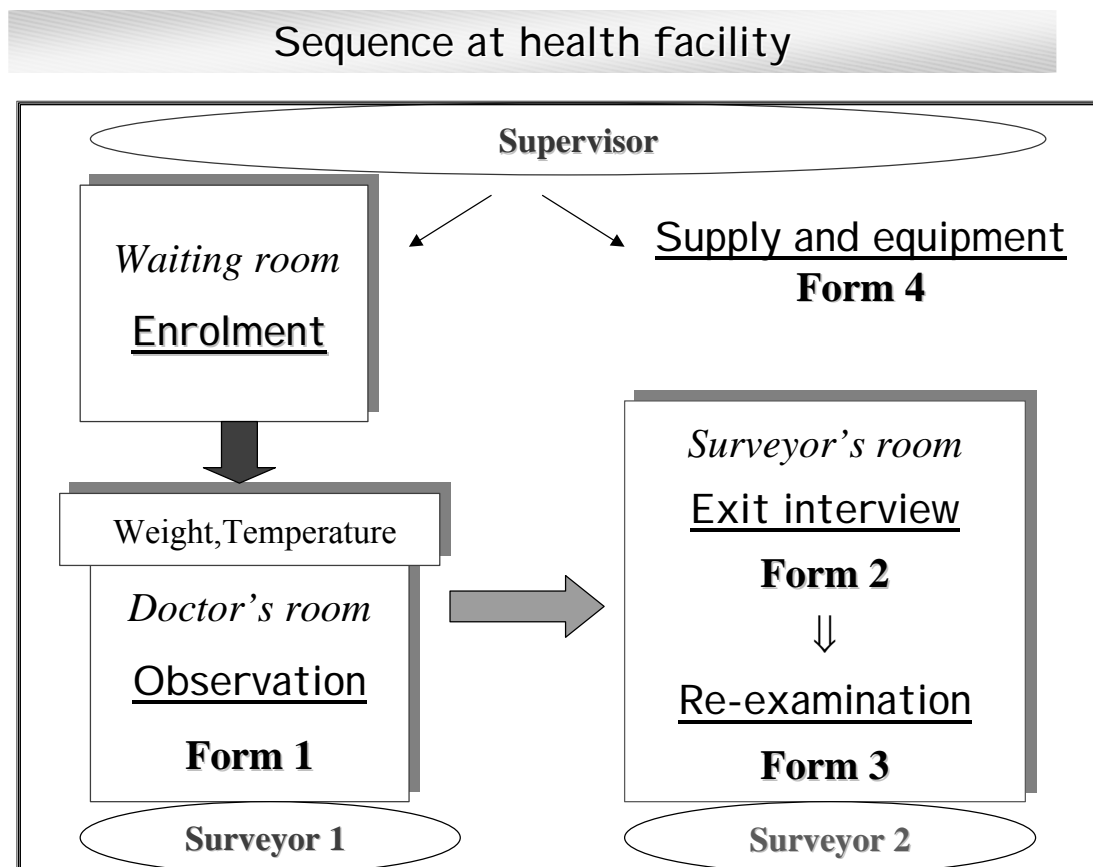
Sequence at health facility

Supervisor

Waiting room

Enrolment

Supply and equipment

Form 4

Weight,Temperature

Doctor's room

Observation

Form 1

Surveyor's room

Exit interview

Form 2

$\Downarrow$

Re-examination

Form 3

Surveyor 1

Surveyor 2